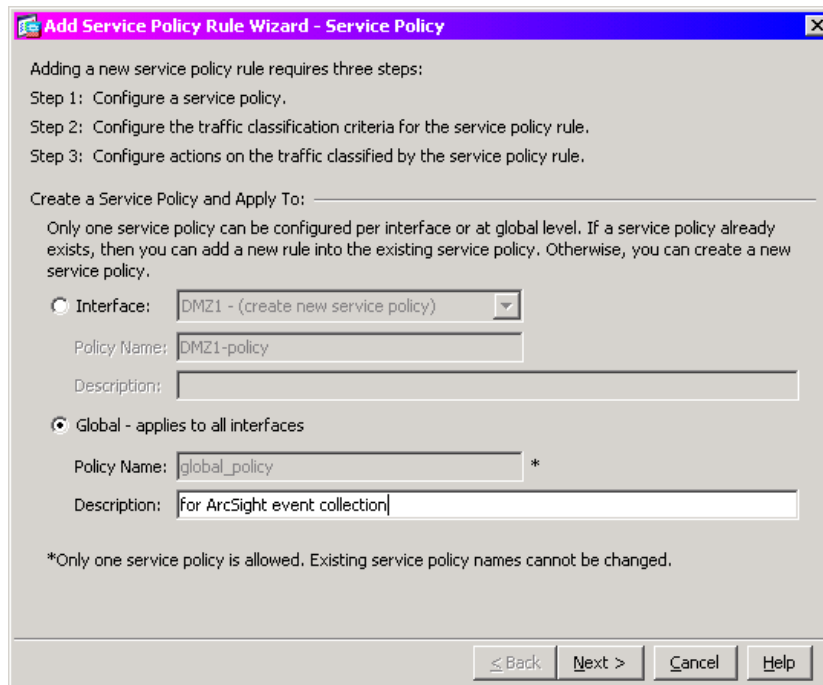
Add Service Policy Rule Wizard - Service Policy

Adding a new service policy rule requires three steps:

Step 1: Configure a service policy.

Step 2: Configure the traffic classification criteria for the service policy rule.

Step 3: Configure actions on the traffic classified by the service policy rule.

Create a Service Policy and Apply To:

Only one service policy can be configured per interface or at global level. If a service policy already exists, then you can add a new rule into the existing service policy. Otherwise, you can create a new service policy.

Interface: DMZ1 - (create new service policy)

Policy Name: DMZ1-policy

Description:

Global - applies to all interfaces

Policy Name: global_policy *

Description: for ArcSight event collection

*Only one service policy is allowed. Existing service policy names cannot be changed.

< Back | Next > | Cancel | Help